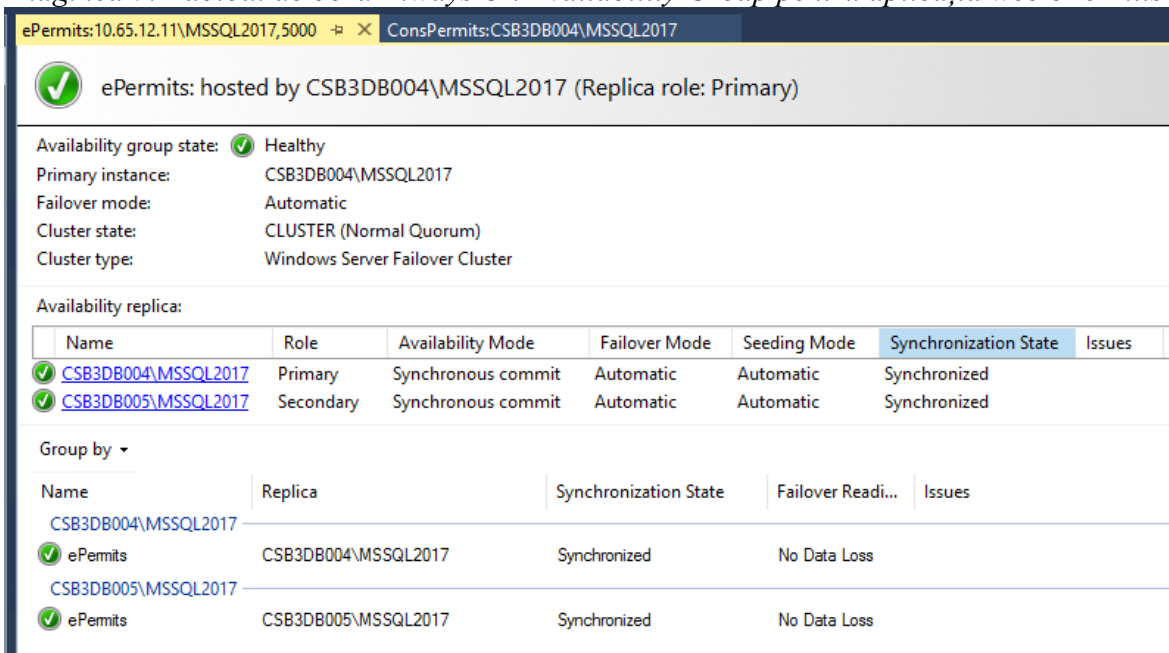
ePermits:10.65.12.11\MSSQL2017,5000 ⊅ ✕ ConsPermits:CSB3DB004\MSSQL2017

ePermits: hosted by CSB3DB004\MSSQL2017 (Replica role: Primary)

Availability group state: Healthy
Primary instance: CSB3DB004\MSSQL2017
Failover mode: Automatic
Cluster state: CLUSTER (Normal Quorum)
Cluster type: Windows Server Failover Cluster

Availability replica:

| Name | Role | Availability Mode | Failover Mode | Seeding Mode | Synchronization State | Issues |
|---|---|---|---|---|---|---|
| CSB3DB004\MSSQL2017 | Primary | Synchronous commit | Automatic | Automatic | Synchronized | |
| CSB3DB005\MSSQL2017 | Secondary | Synchronous commit | Automatic | Automatic | Synchronized | |

Group by ▾

| Name | Replica | Synchronization State | Failover Readi... | Issues |
|---|---|---|---|---|
| CSB3DB004\MSSQL2017 | | | | |
| ePermits | CSB3DB004\MSSQL2017 | Synchronized | No Data Loss | |
| CSB3DB005\MSSQL2017 | | | | |
| ePermits | CSB3DB005\MSSQL2017 | Synchronized | No Data Loss | |